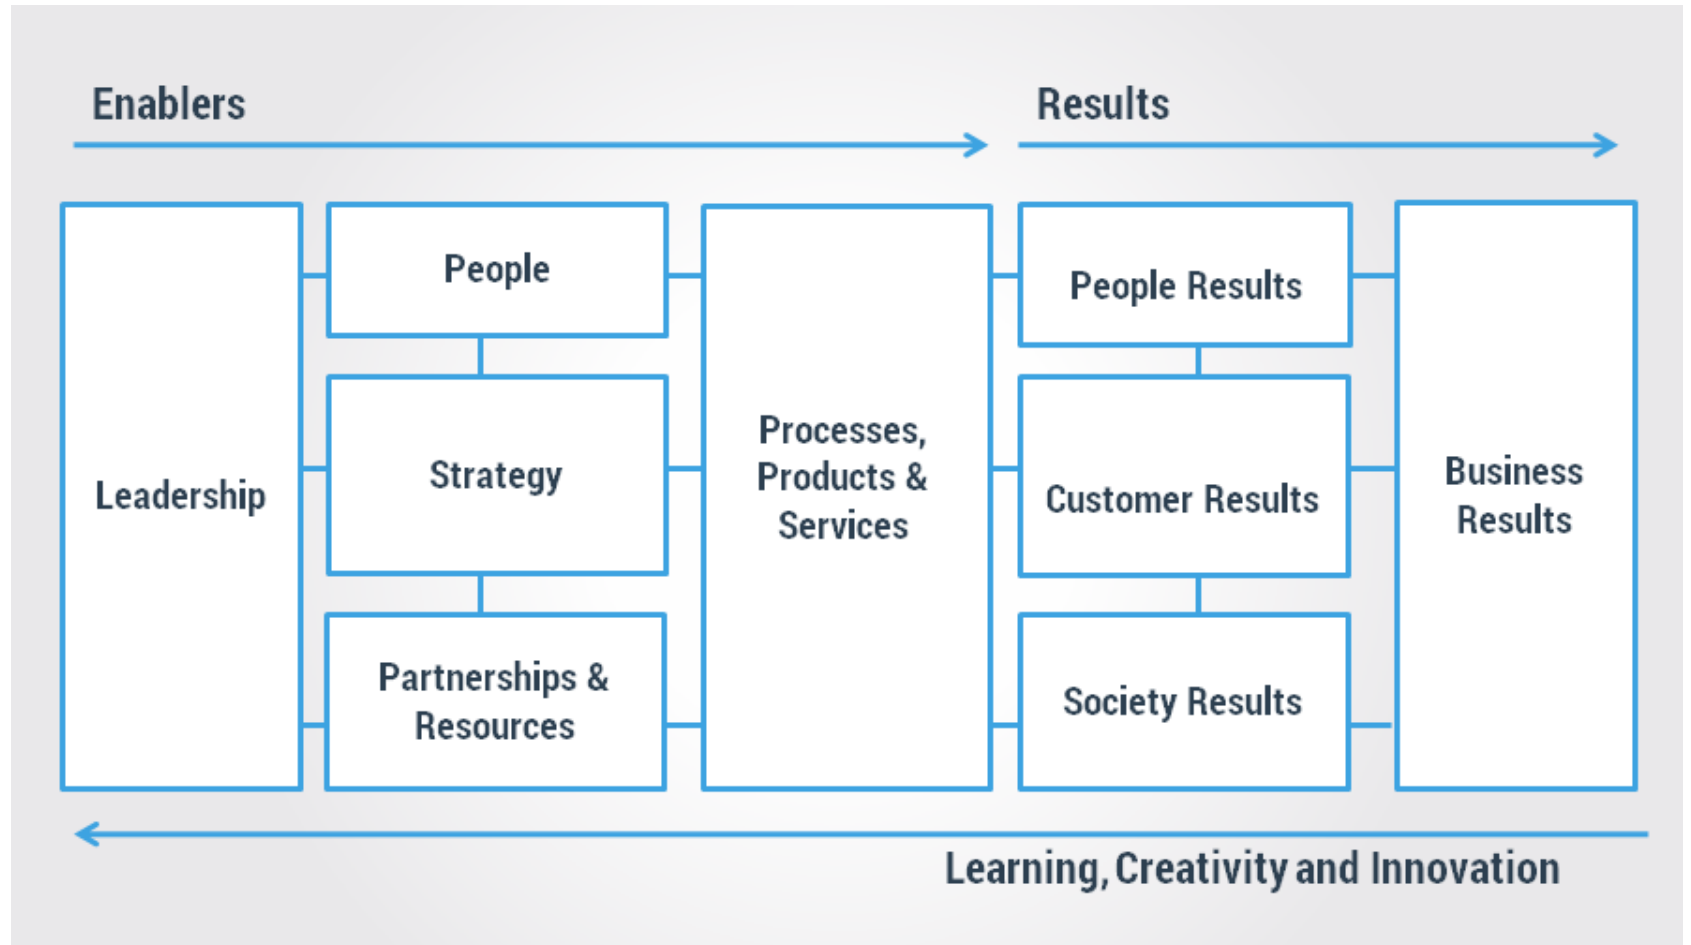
Enablers

Results

Leadership

People

Strategy

Partnerships & Resources

Processes, Products & Services

People Results

Customer Results

Society Results

Business Results

Learning, Creativity and Innovation